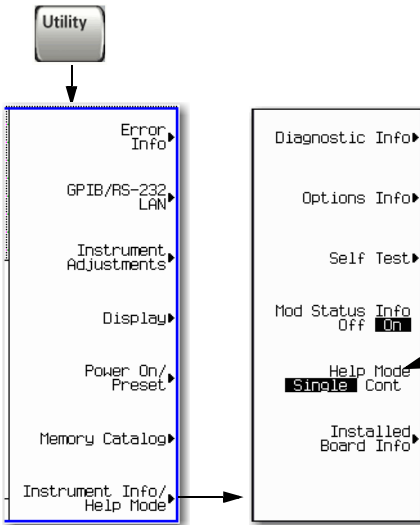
Utility

Error Info

GPIB/RS-232 LAN

Instrument Adjustments

Display

Power On/ Preset

Memory Catalog

Instrument Info/ Help Mode

Diagnostic Info

Options Info

Self Test

Mod Status Info Off On

Help Mode Single Cont

Installed Board Info